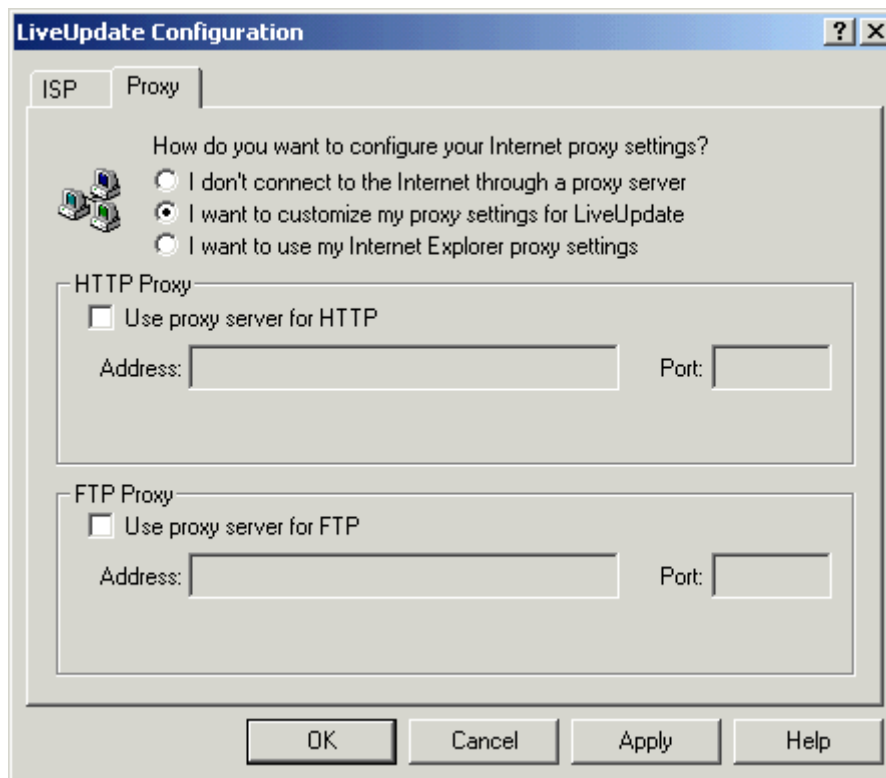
LiveUpdate Configuration

? X

ISP

Proxy

How do you want to configure your Internet proxy settings?

I don't connect to the Internet through a proxy server

I want to customize my proxy settings for LiveUpdate

I want to use my Internet Explorer proxy settings

HTTP Proxy

Use proxy server for HTTP

Address:

Port:

FTP Proxy

Use proxy server for FTP

Address:

Port:

OK

Cancel

Apply

Help